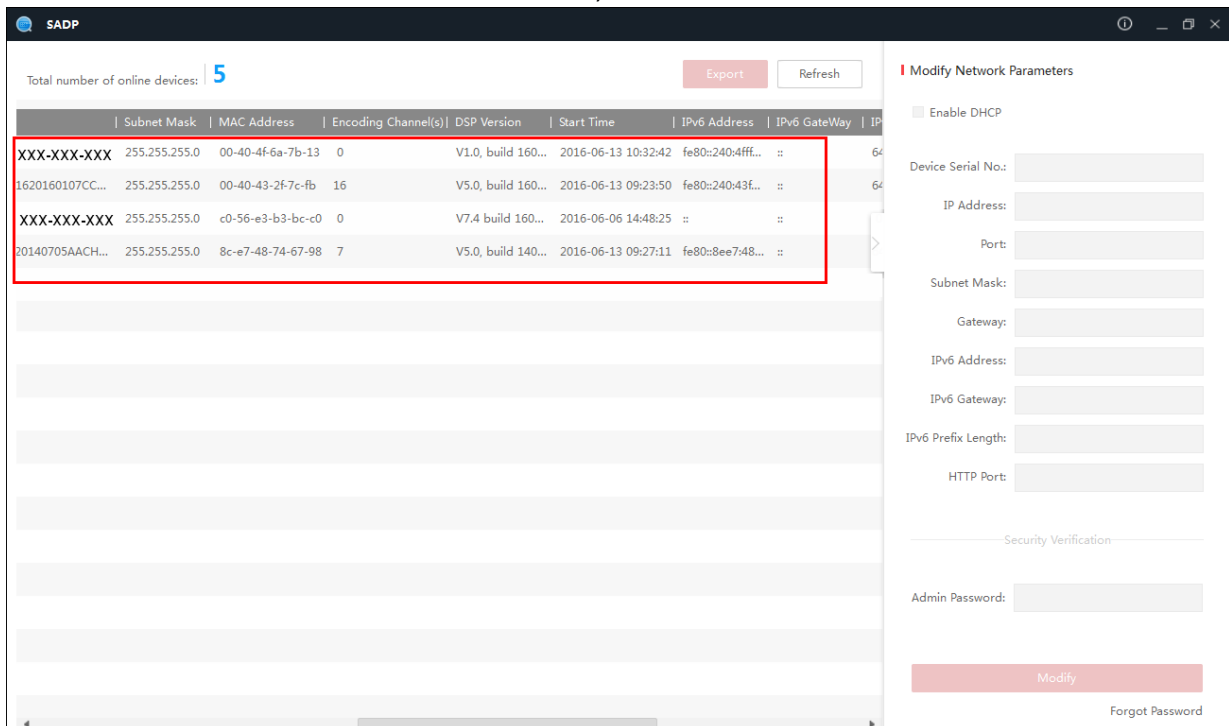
SADP

Total number of online devices: 5

Export

Refresh

| | Subnet Mask | MAC Address | Encoding Channel(s) | DSP Version | Start Time | IPv6 Address | IPv6 GateWay | IP |
|---|---|---|---|---|---|---|---|---|
| XXX-XXX-XXX | 255.255.255.0 | 00-40-4f-6a-7b-13 | 0 | V1.0, build 160... | 2016-06-13 10:32:42 | fe80::240:4fff... | :: | 64 |
| 1620160107CC... | 255.255.255.0 | 00-40-43-2f-7c-fb | 16 | V5.0, build 160... | 2016-06-13 09:23:50 | fe80::240:43f... | :: | 64 |
| XXX-XXX-XXX | 255.255.255.0 | c0-56-e3-b3-bc-c0 | 0 | V7.4 build 160... | 2016-06-06 14:48:25 | :: | :: | |
| 20140705AACH... | 255.255.255.0 | 8c-e7-48-74-67-98 | 7 | V5.0, build 140... | 2016-06-13 09:27:11 | fe80::8ee7:48... | :: | |

Modify Network Parameters

Enable DHCP

Device Serial No.:

IP Address:

Port:

Subnet Mask:

Gateway:

IPv6 Address:

IPv6 Gateway:

IPv6 Prefix Length:

HTTP Port:

Security Verification

Admin Password:

Modify

Forgot Password